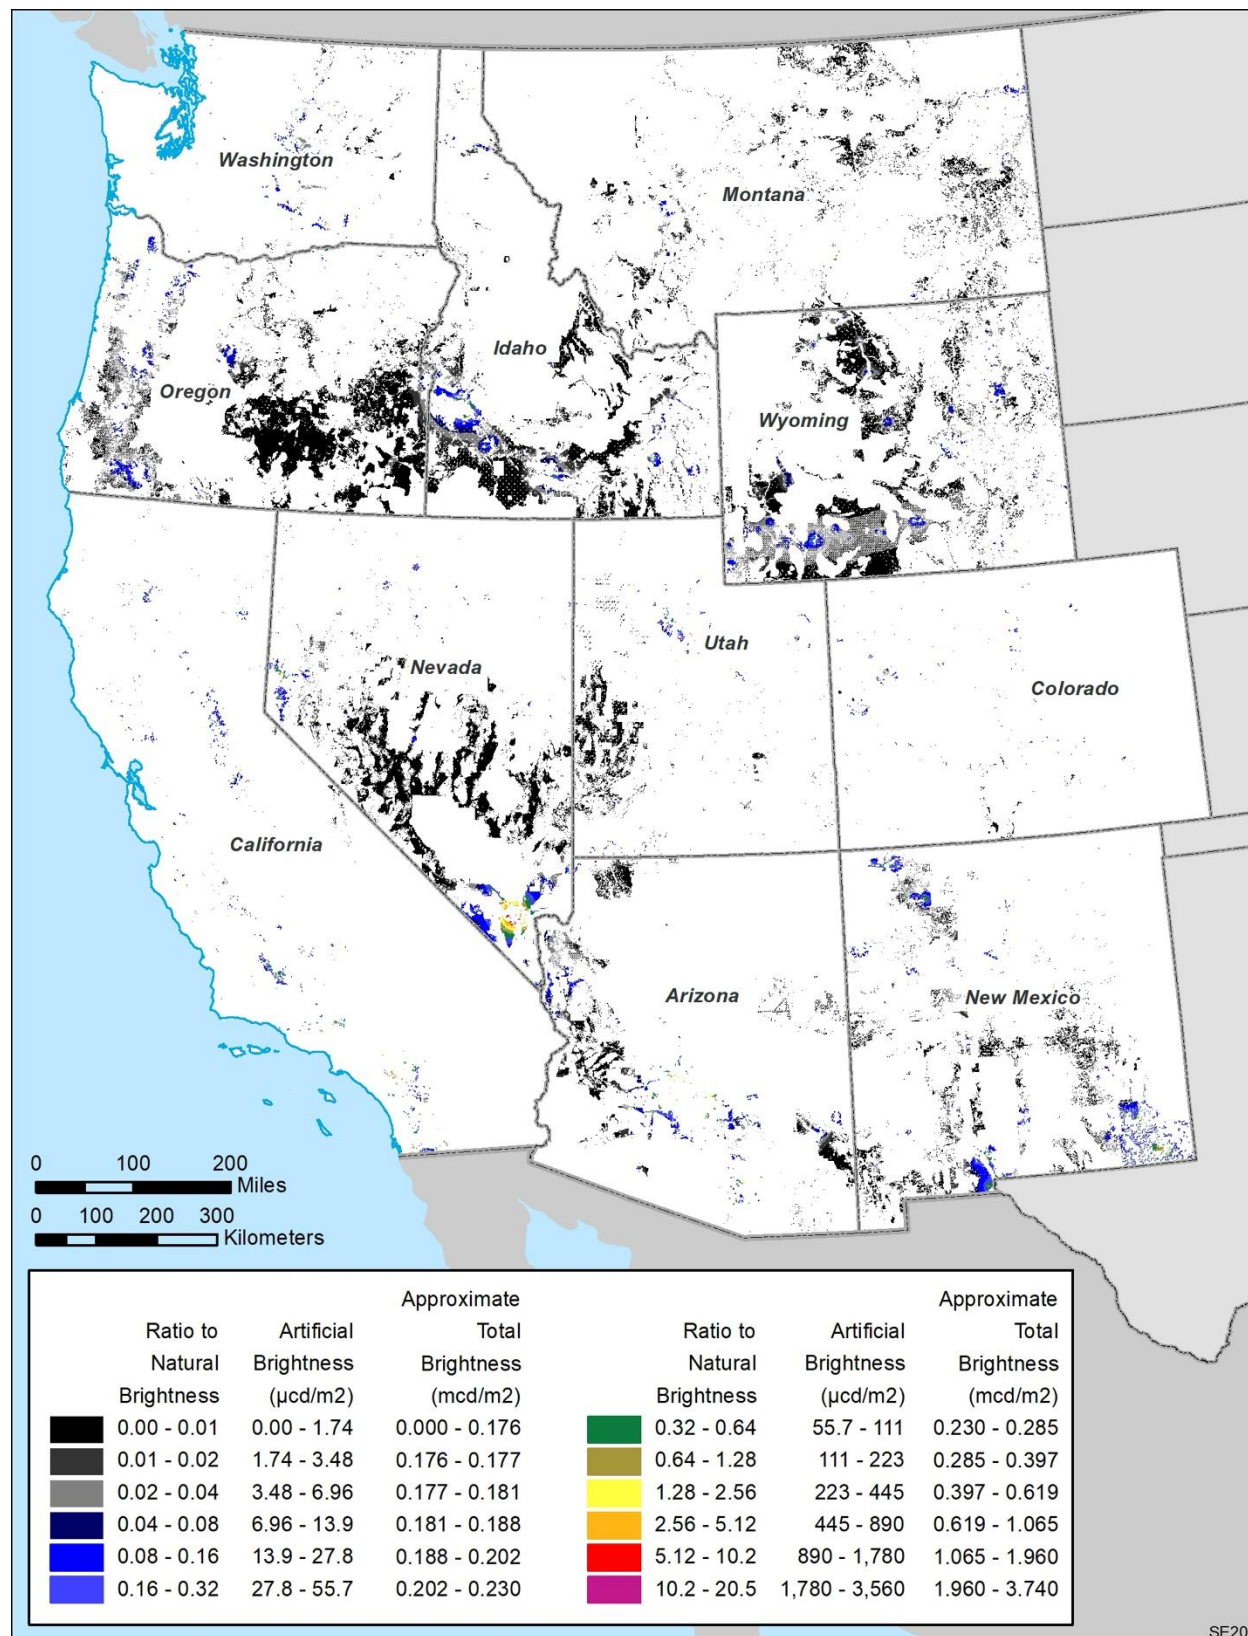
Washington
Montana
Idaho
Oregon
Wyoming
Nevada
Utah
Colorado
California
Arizona
New Mexico

0 100 200 Miles
0 100 200 300 Kilometers

| Ratio to Natural Brightness | Artificial Brightness (µcd/m2) | Approximate Total Brightness (mcd/m2) |
|---|---|---|
| 0.00 - 0.01 | 0.00 - 1.74 | 0.000 - 0.176 |
| 0.01 - 0.02 | 1.74 - 3.48 | 0.176 - 0.177 |
| 0.02 - 0.04 | 3.48 - 6.96 | 0.177 - 0.181 |
| 0.04 - 0.08 | 6.96 - 13.9 | 0.181 - 0.188 |
| 0.08 - 0.16 | 13.9 - 27.8 | 0.188 - 0.202 |
| 0.16 - 0.32 | 27.8 - 55.7 | 0.202 - 0.230 |

| Ratio to Natural Brightness | Artificial Brightness (µcd/m2) | Approximate Total Brightness (mcd/m2) |
|---|---|---|
| 0.32 - 0.64 | 55.7 - 111 | 0.230 - 0.285 |
| 0.64 - 1.28 | 111 - 223 | 0.285 - 0.397 |
| 1.28 - 2.56 | 223 - 445 | 0.397 - 0.619 |
| 2.56 - 5.12 | 445 - 890 | 0.619 - 1.065 |
| 5.12 - 10.2 | 890 - 1,780 | 1.065 - 1.960 |
| 10.2 - 20.5 | 1,780 - 3,560 | 1.960 - 3.740 |

SF20